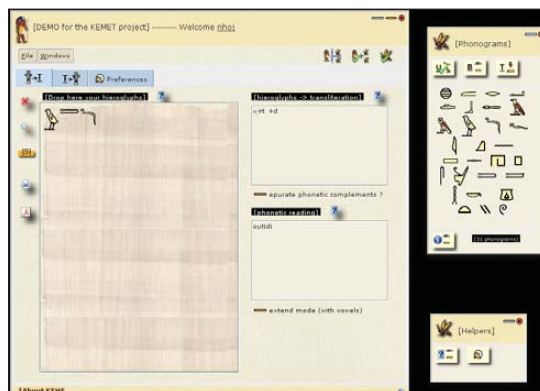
[DEMO for the KEMET project] -------- Welcome nhoj

File Windows

Preferences

[Drop here your hieroglyphs]

[hieroglyphs -> transliteration]

o3t 4d

apurate phonetic complements ?

[phonetic reading]

outidi

extend mode (with vowels)

[Phonograms]

[31 phonograms]

[Helpers]

[About KEM]